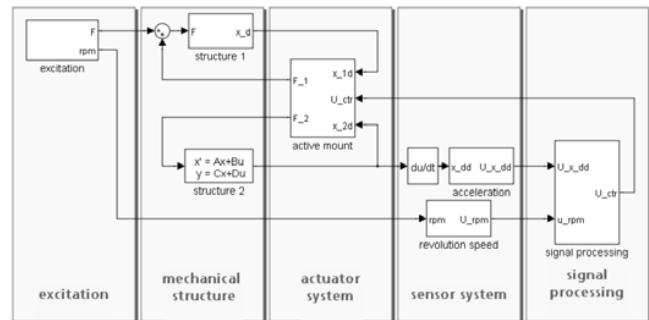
F
rpm
excitation

F
x_d
structure 1

x' = Ax+Bu
y = Cx+Du
structure 2

x_1d
F_1
U_ctr
F_2
x_2d
active mount

du/dt
x_dd
U_x_dd
acceleration

rpm
U_rpm
revolution speed

U_x_dd
U_ctr
u_rpm
signal processing

excitation

mechanical structure

actuator system

sensor system

signal processing